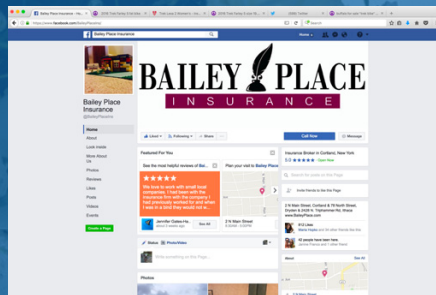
Bailey Place Insurance

https://www.facebook.com/BaileyPlaceIns/

Bailey Place Insurance

Home

BAILEY PLACE
INSURANCE

Bailey Place Insurance
@BaileyPlaceIns

Home
About
Look Inside
More About Us
Photos
Reviews
Likes
Posts
Videos
Events

Create a Page

Liked
Following
Share

Call Now
Message

Featured For You

See the most helpful reviews of Bail...

Plan your visit to Bailey Place

We love to work with small local companies. I had been with the insurance firm with the company I had previously worked for and when I saw in a land they would no...

Jennifer Oates-He...
See All

214 Main Street
Cortland

Status
Photo/Video

Write something on this Page...

Photos

Insurance Broker in Cortland, New York

5.0

Search for posts on this Page

Invite friends to like this Page

214 Main Street, Cortland & 76 North Street, Dryden & 2435 N. Triphammer Rd, Ithaca
www.BaileyPlace.com

813 Likes

92 Follows

About
See All